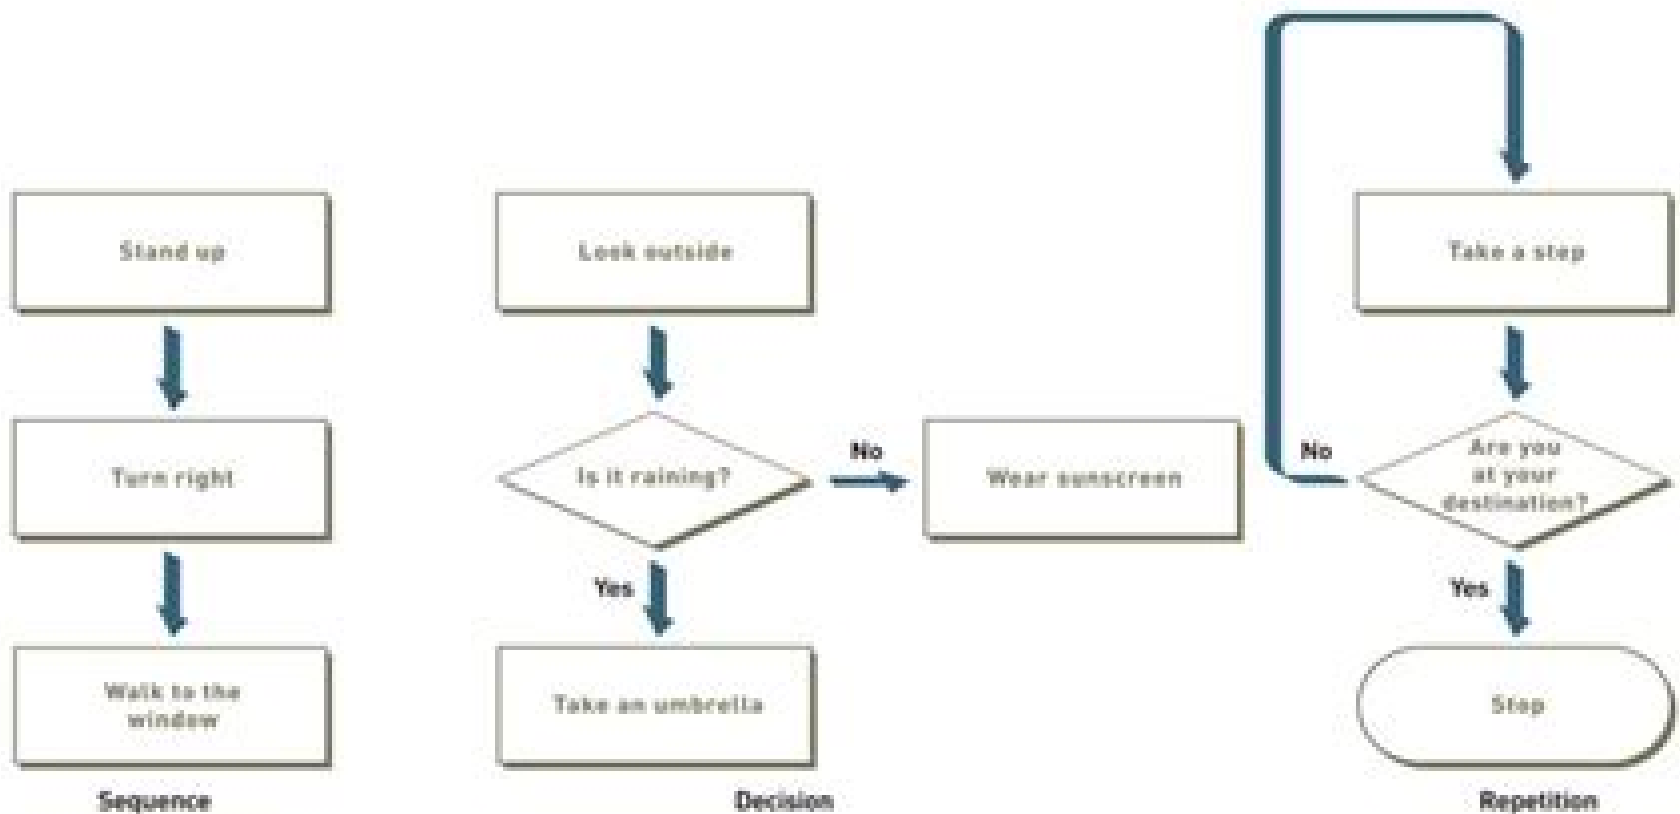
Stand up

Turn right

Walk to the window

Sequence

Look outside

Is it raining?

No

Wear sunscreen

Yes

Take an umbrella

Decision

Take a step

No

Are you at your destination?

Yes

Stop

Repetition